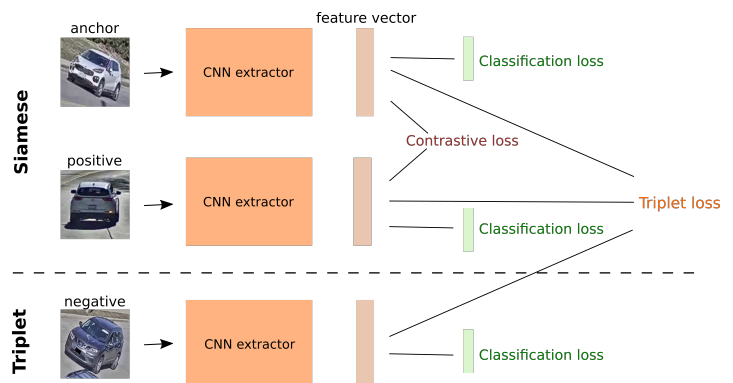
Siamese

anchor

CNN extractor

feature vector

Classification loss

Contrastive loss

positive

CNN extractor

Triplet loss

Classification loss

Triplet

negative

CNN extractor

Classification loss